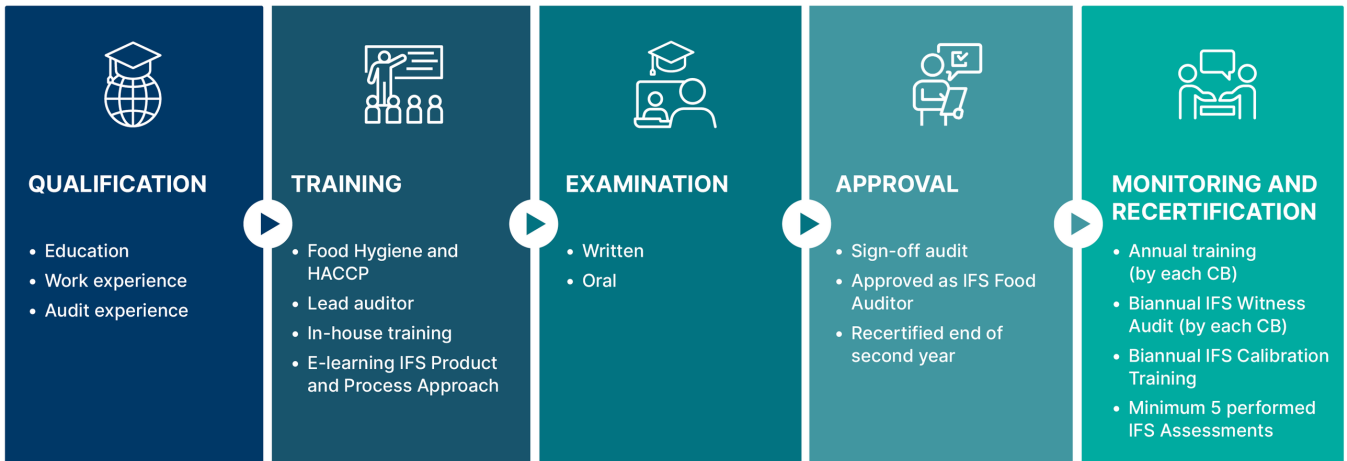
QUALIFICATION

- Education
- Work experience
- Audit experience

TRAINING

- Food Hygiene and HACCP
- Lead auditor
- In-house training
- E-learning IFS Product and Process Approach

EXAMINATION

- Written
- Oral

APPROVAL

- Sign-off audit
- Approved as IFS Food Auditor
- Recertified end of second year

MONITORING AND RECERTIFICATION

- Annual training (by each CB)
- Biannual IFS Witness Audit (by each CB)
- Biannual IFS Calibration Training
- Minimum 5 performed IFS Assessments